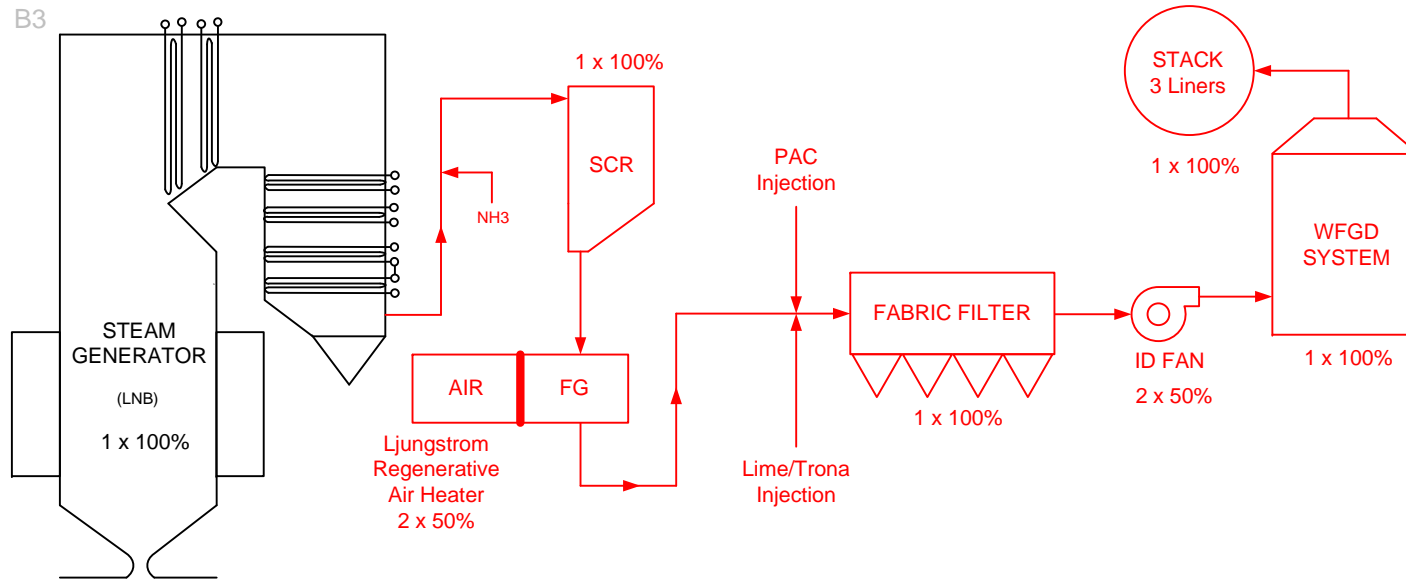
B3

STEAM GENERATOR

(LNB)

1 x 100%

NH3

1 x 100%

SCR

AIR

FG

Ljungstrom Regenerative Air Heater 2 x 50%

PAC Injection

Lime/Trona Injection

FABRIC FILTER

1 x 100%

ID FAN

2 x 50%

STACK 3 Liners

1 x 100%

WFGD SYSTEM

1 x 100%